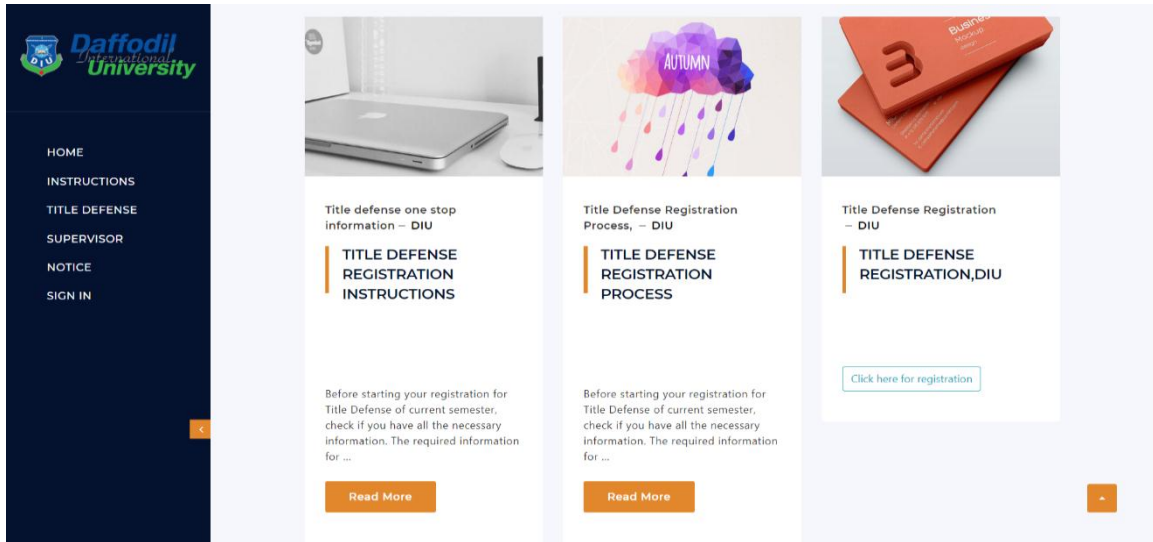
DIU
Daffodil International University

HOME
INSTRUCTIONS
TITLE DEFENSE
SUPERVISOR
NOTICE
SIGN IN

Title defense one stop information – DIU

TITLE DEFENSE REGISTRATION INSTRUCTIONS

Before starting your registration for Title Defense of current semester, check if you have all the necessary information. The required information for ...

Read More

AUTUMN

Title Defense Registration Process, – DIU

TITLE DEFENSE REGISTRATION PROCESS

Before starting your registration for Title Defense of current semester, check if you have all the necessary information. The required information for ...

Read More

Business MOCKUP design

Title Defense Registration – DIU

TITLE DEFENSE REGISTRATION,DIU

Click here for registration